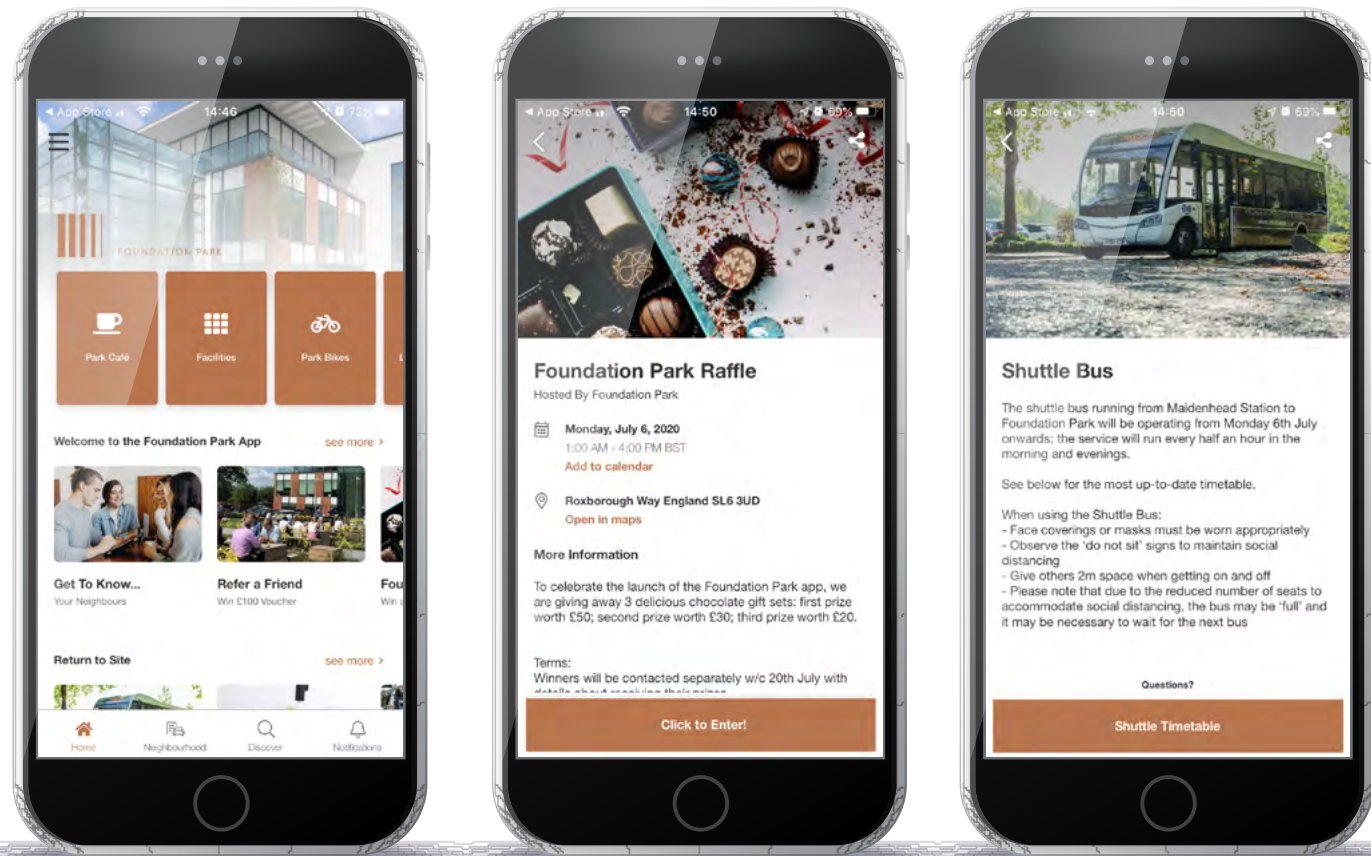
◂ App Store 14:46 72%

FOUNDATION PARK

Park Café

Facilities

Park Bikes

Welcome to the Foundation Park App

see more ›

Get To Know...
Your Neighbours

Refer a Friend
Win £100 Voucher

Fou
Win

Return to Site

see more ›

Home

Neighbourhood

Discover

Notifications

◂ App Store 14:50 69%

Foundation Park Raffle

Hosted By Foundation Park

Monday, July 6, 2020
1:00 AM - 4:00 PM BST
Add to calendar

Roxborough Way England SL6 3UD
Open in maps

More Information

To celebrate the launch of the Foundation Park app, we are giving away 3 delicious chocolate gift sets: first prize worth £50; second prize worth £30; third prize worth £20.

Terms:
Winners will be contacted separately w/c 20th July with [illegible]

Click to Enter!

◂ App Store 14:50 69%

Shuttle Bus

The shuttle bus running from Maidenhead Station to Foundation Park will be operating from Monday 6th July onwards; the service will run every half an hour in the morning and evenings.

See below for the most up-to-date timetable.

When using the Shuttle Bus:
- Face coverings or masks must be worn appropriately
- Observe the 'do not sit' signs to maintain social distancing
- Give others 2m space when getting on and off
- Please note that due to the reduced number of seats to accommodate social distancing, the bus may be 'full' and it may be necessary to wait for the next bus

Questions?

Shuttle Timetable